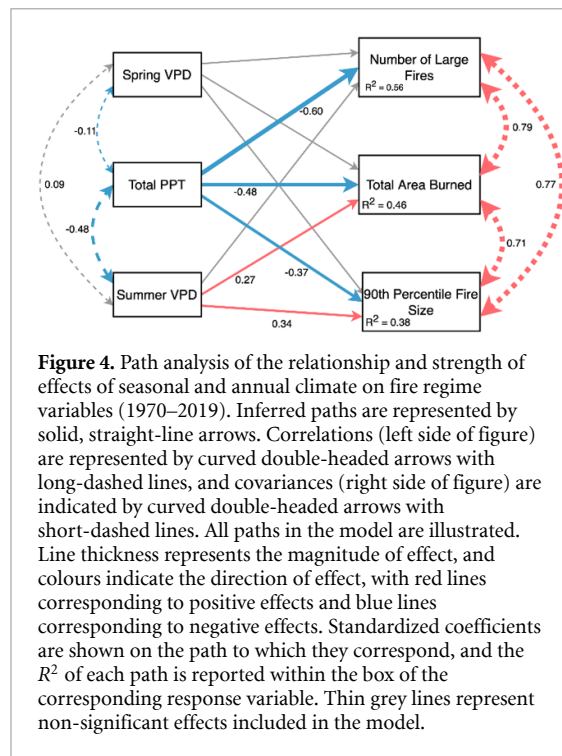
Spring VPD

Total PPT

Summer VPD

Number of Large Fires
$R^2 = 0.56$

Total Area Burned
$R^2 = 0.46$

90th Percentile Fire Size
$R^2 = 0.38$

-0.11

0.09

-0.48

-0.60

-0.48

-0.37

0.27

0.34

0.79

0.77

0.71

**Figure 4.** Path analysis of the relationship and strength of effects of seasonal and annual climate on fire regime variables (1970–2019). Inferred paths are represented by solid, straight-line arrows. Correlations (left side of figure) are represented by curved double-headed arrows with long-dashed lines, and covariances (right side of figure) are indicated by curved double-headed arrows with short-dashed lines. All paths in the model are illustrated. Line thickness represents the magnitude of effect, and colours indicate the direction of effect, with red lines corresponding to positive effects and blue lines corresponding to negative effects. Standardized coefficients are shown on the path to which they correspond, and the $R^2$ of each path is reported within the box of the corresponding response variable. Thin grey lines represent non-significant effects included in the model.